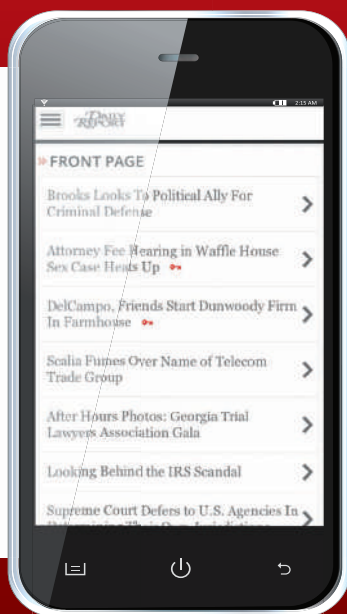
2:15 AM

Daily Report

» FRONT PAGE

Brooks Looks To Political Ally For Criminal Defense

Attorney Fee Hearing in Waffle House Sex Case Heats Up

DelCampo, Friends Start Dunwoody Firm In Farmhouse

Scalia Fumes Over Name of Telecom Trade Group

After Hours Photos: Georgia Trial Lawyers Association Gala

Looking Behind the IRS Scandal

Supreme Court Defers to U.S. Agencies In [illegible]